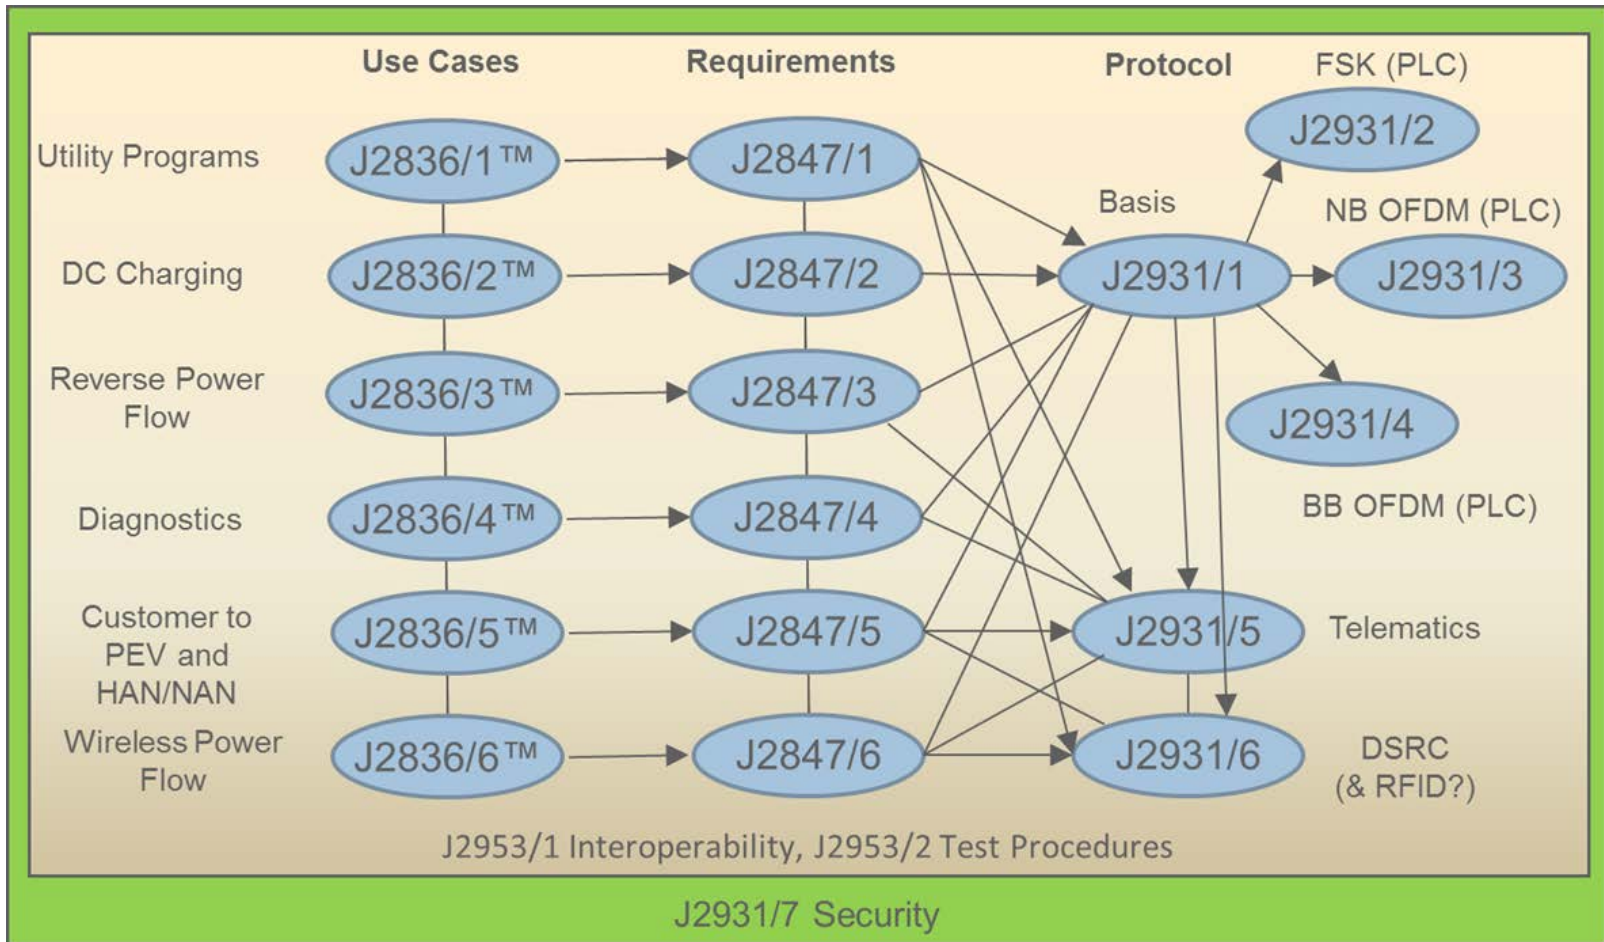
Use Cases

Requirements

Protocol

FSK (PLC)

J2931/2

Utility Programs

J2836/1™

J2847/1

Basis

NB OFDM (PLC)

DC Charging

J2836/2™

J2847/2

J2931/1

J2931/3

Reverse Power Flow

J2836/3™

J2847/3

J2931/4

BB OFDM (PLC)

Diagnostics

J2836/4™

J2847/4

Customer to PEV and HAN/NAN

J2836/5™

J2847/5

J2931/5

Telematics

Wireless Power Flow

J2836/6™

J2847/6

J2931/6

DSRC (& RFID?)

J2953/1 Interoperability, J2953/2 Test Procedures

J2931/7 Security